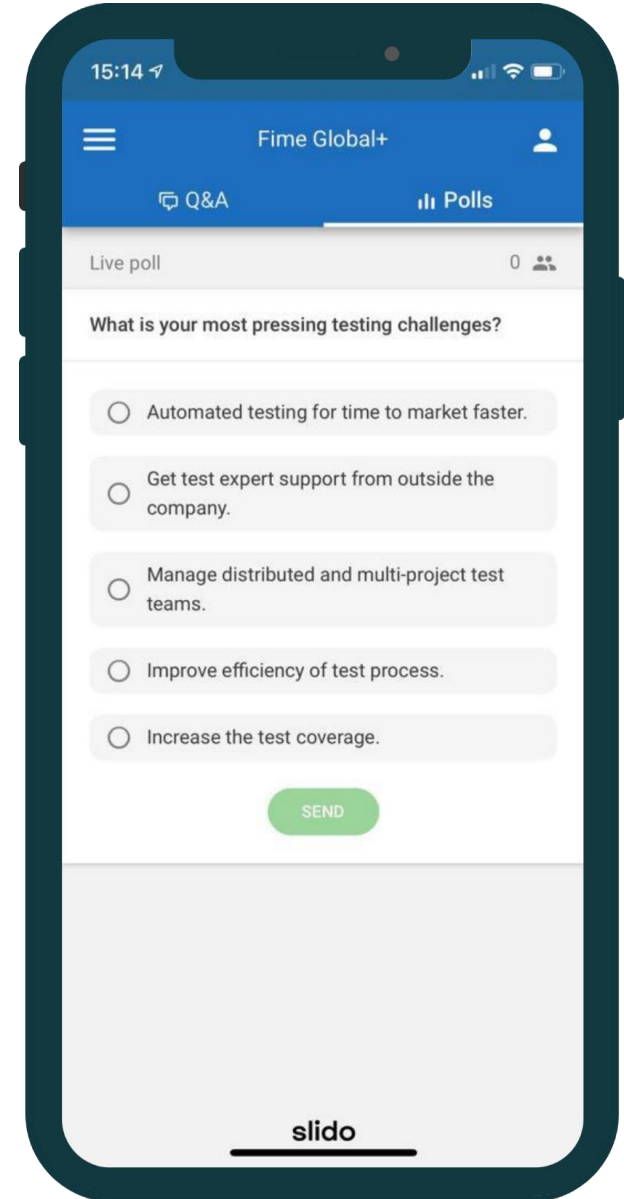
15:14

Fime Global+

Q&A

Polls

Live poll

0

What is your most pressing testing challenges?

Automated testing for time to market faster.

Get test expert support from outside the company.

Manage distributed and multi-project test teams.

Improve efficiency of test process.

Increase the test coverage.

SEND

slido